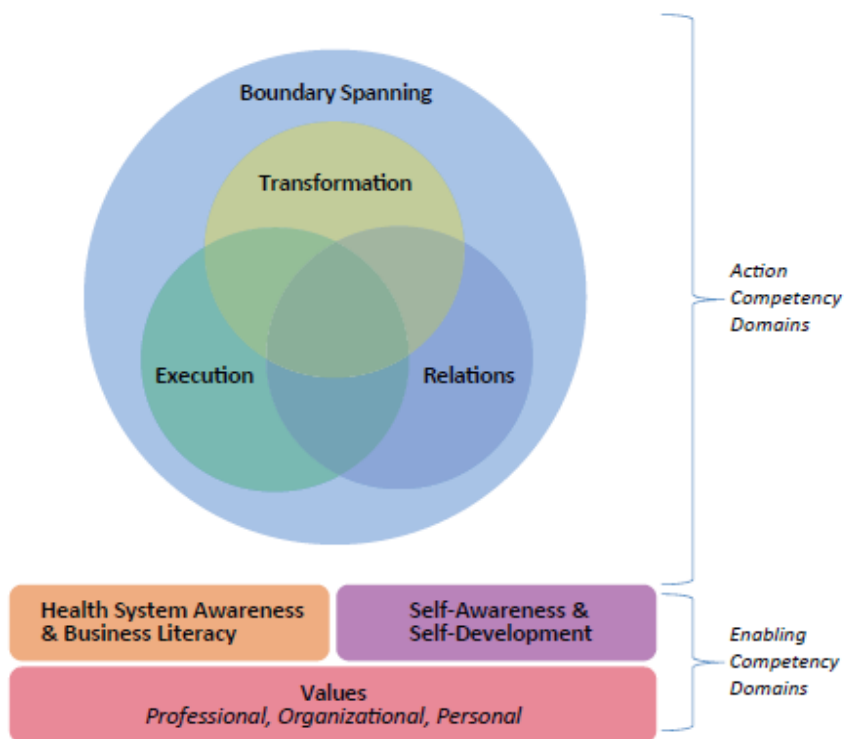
Boundary Spanning

Transformation

Execution

Relations

Action Competency Domains

Health System Awareness & Business Literacy

Self-Awareness & Self-Development

Values
Professional, Organizational, Personal

Enabling Competency Domains